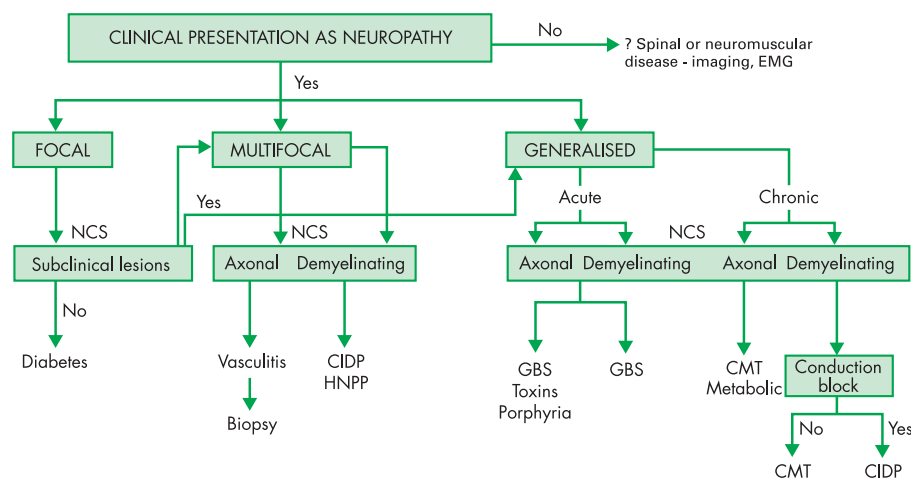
CLINICAL PRESENTATION AS NEUROPATHY

No

? Spinal or neuromuscular disease - imaging, EMG

Yes

FOCAL

MULTIFOCAL

GENERALISED

Yes

NCS

Subclinical lesions

No

Diabetes

NCS

Axonal Demyelinating

Vasculitis

Biopsy

CIDP
HNPP

Acute

Chronic

NCS

Axonal Demyelinating

Axonal Demyelinating

GBS
Toxins
Porphyria

GBS

CMT
Metabolic

Conduction block

No

Yes

CMT

CIDP